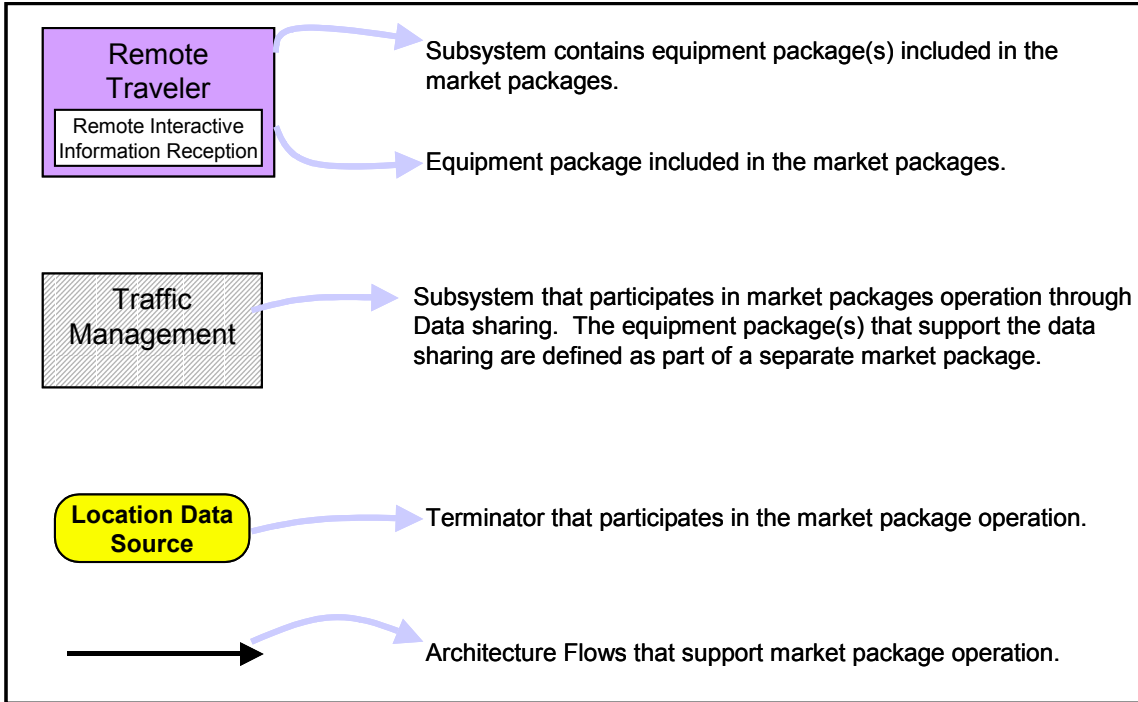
Remote Traveler

Remote Interactive Information Reception

Subsystem contains equipment package(s) included in the market packages.

Equipment package included in the market packages.

Traffic Management

Subsystem that participates in market packages operation through Data sharing. The equipment package(s) that support the data sharing are defined as part of a separate market package.

Location Data Source

Terminator that participates in the market package operation.

Architecture Flows that support market package operation.